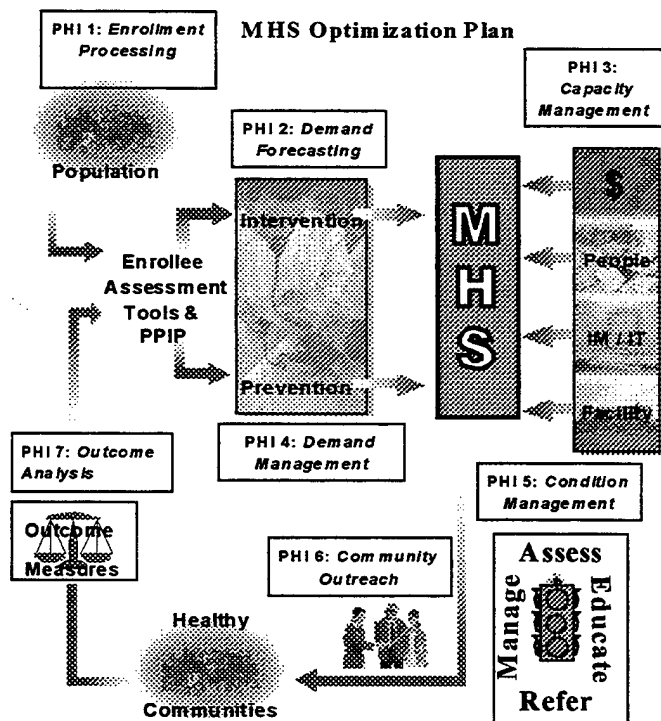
PHI 1: *Enrollment Processing*

MHS Optimization Plan

PHI 3: *Capacity Management*

Population

PHI 2: *Demand Forecasting*

Intervention

Enrollee Assessment Tools & PPIP

Prevention

M H S

$

People

IM / IT

Facility

PHI 7: *Outcome Analysis*

PHI 4: *Demand Management*

PHI 5: *Condition Management*

Outcome Measures

PHI 6: *Community Outreach*

Assess

Manage

Educate

Refer

Healthy Communities